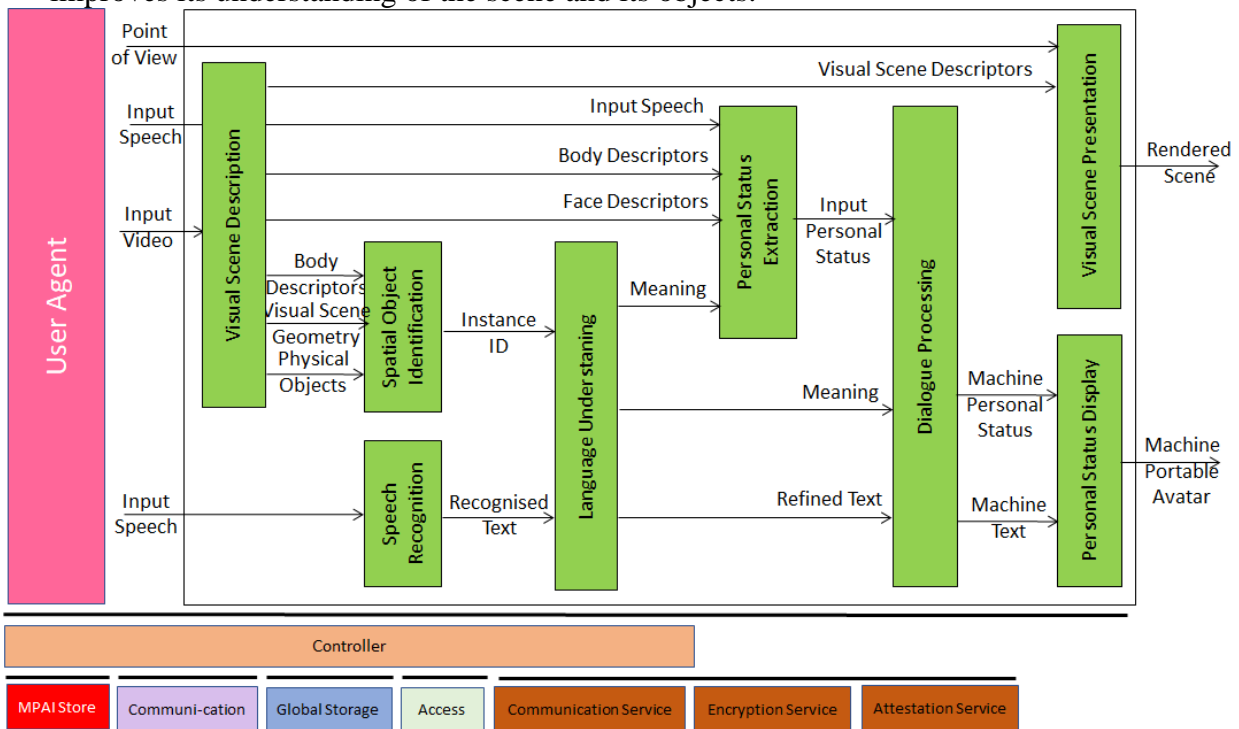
improves its understanding of the scene and its objects.

User Agent

Point of View

Input Speech

Input Video

Input Speech

Visual Scene Description

Visual Scene Descriptors

Input Speech

Body Descriptors

Face Descriptors

Body Descriptors

Visual Scene Geometry

Physical Objects

Spatial Object Identification

Instance ID

Speech Recognition

Recognised Text

Language Understaning

Meaning

Meaning

Refined Text

Personal Status Extraction

Input Personal Status

Dialogue Processing

Machine Personal Status

Machine Text

Visual Scene Presentation

Rendered Scene

Personal Status Display

Machine Portable Avatar

Controller

MPAI Store

Communi-cation

Global Storage

Access

Communication Service

Encryption Service

Attestation Service